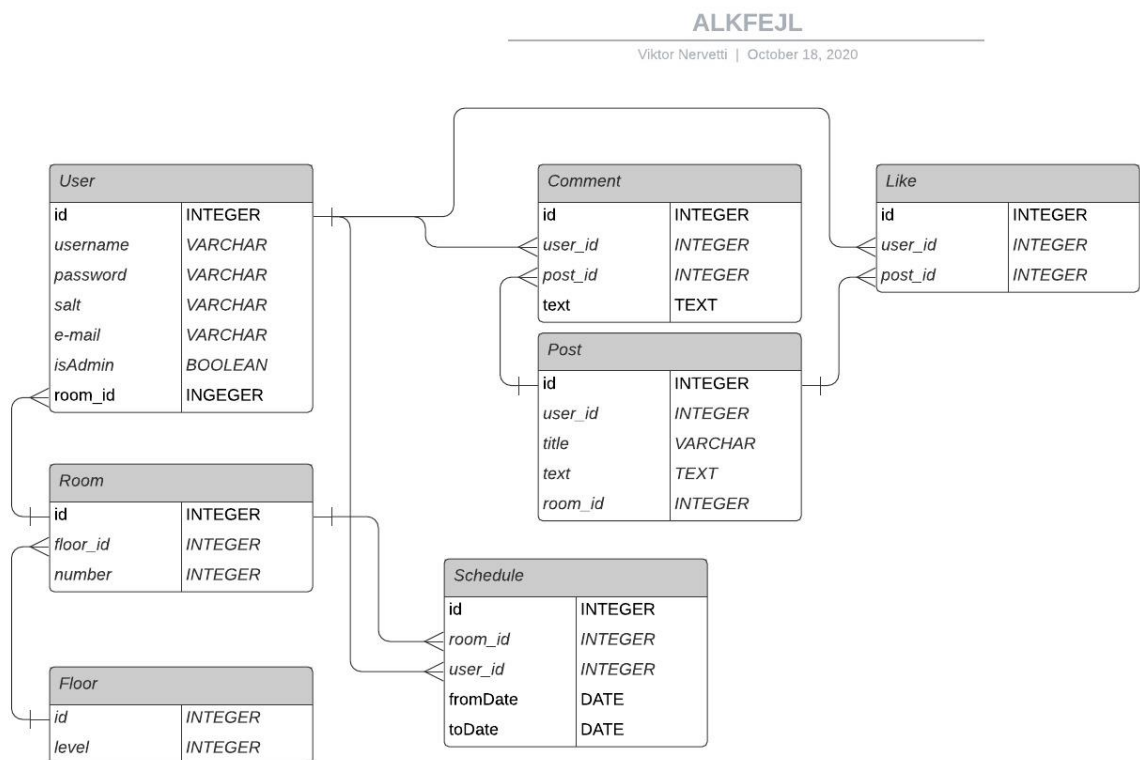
ALKFEJL

Viktor Nervetti | October 18, 2020

| User | |
|---|---|
| id | INTEGER |
| username | VARCHAR |
| password | VARCHAR |
| salt | VARCHAR |
| e-mail | VARCHAR |
| isAdmin | BOOLEAN |
| room_id | INGEGER |

| Comment | |
|---|---|
| id | INTEGER |
| user_id | INTEGER |
| post_id | INTEGER |
| text | TEXT |

| Like | |
|---|---|
| id | INTEGER |
| user_id | INTEGER |
| post_id | INTEGER |

| Post | |
|---|---|
| id | INTEGER |
| user_id | INTEGER |
| title | VARCHAR |
| text | TEXT |
| room_id | INTEGER |

| Room | |
|---|---|
| id | INTEGER |
| floor_id | INTEGER |
| number | INTEGER |

| Schedule | |
|---|---|
| id | INTEGER |
| room_id | INTEGER |
| user_id | INTEGER |
| fromDate | DATE |
| toDate | DATE |

| Floor | |
|---|---|
| id | INTEGER |
| level | INTEGER |